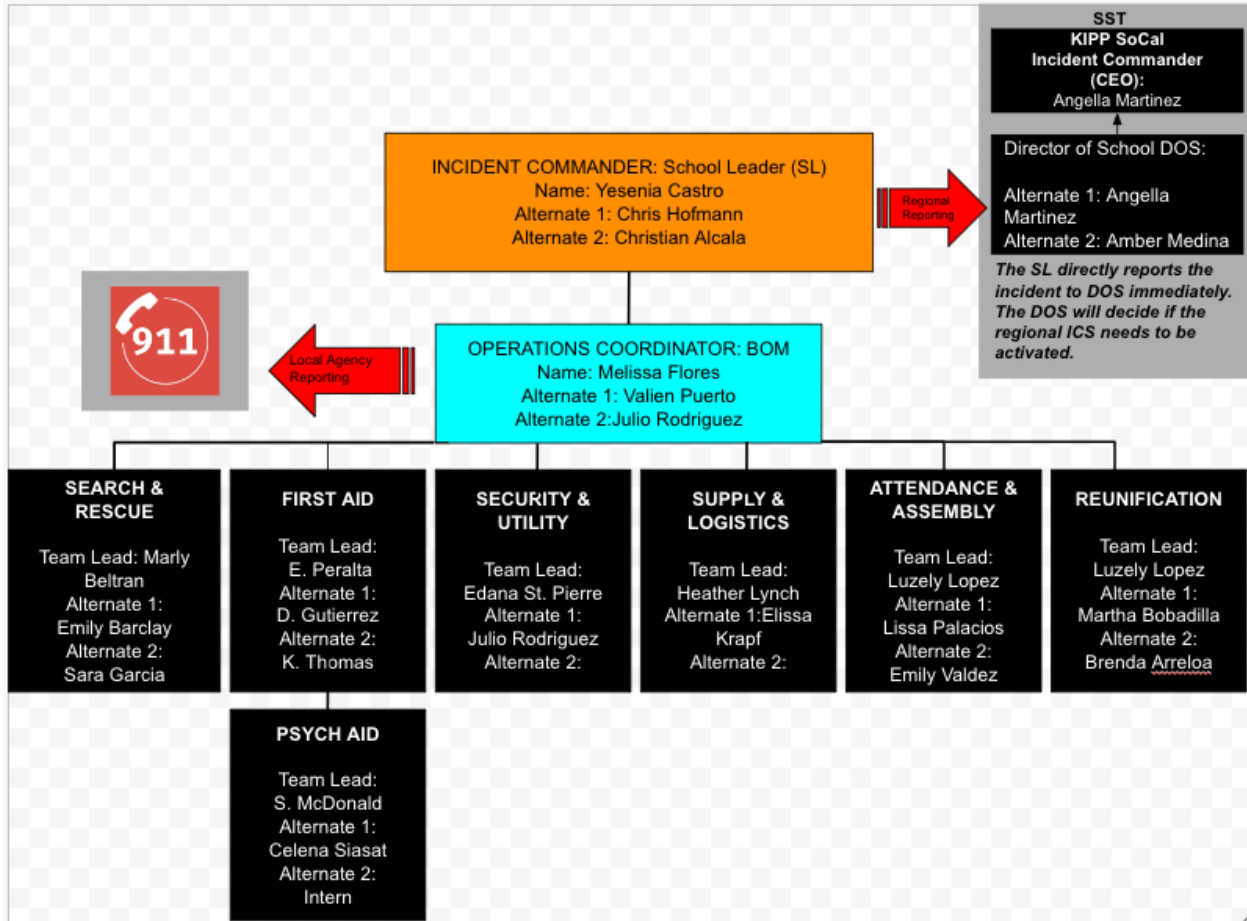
SST
KIPP SoCal
Incident Commander
(CEO):
Angella Martinez

Director of School DOS:

Alternate 1: Angella Martinez
Alternate 2: Amber Medina

The SL directly reports the incident to DOS immediately. The DOS will decide if the regional ICS needs to be activated.

INCIDENT COMMANDER: School Leader (SL)
Name: Yesenia Castro
Alternate 1: Chris Hofmann
Alternate 2: Christian Alcala

Regional Reporting

911

Local Agency Reporting

OPERATIONS COORDINATOR: BOM
Name: Melissa Flores
Alternate 1: Valien Puerto
Alternate 2:Julio Rodriguez

SEARCH & RESCUE

Team Lead: Marly Beltran
Alternate 1:
Emily Barclay
Alternate 2:
Sara Garcia

FIRST AID

Team Lead:
E. Peralta
Alternate 1:
D. Gutierrez
Alternate 2:
K. Thomas

SECURITY & UTILITY

Team Lead:
Edana St. Pierre
Alternate 1:
Julio Rodriguez
Alternate 2:

SUPPLY & LOGISTICS

Team Lead:
Heather Lynch
Alternate 1:Elissa Krapf
Alternate 2:

ATTENDANCE & ASSEMBLY

Team Lead:
Luzely Lopez
Alternate 1:
Lissa Palacios
Alternate 2:
Emily Valdez

REUNIFICATION

Team Lead:
Luzely Lopez
Alternate 1:
Martha Bobadilla
Alternate 2:
Brenda Arreloa

PSYCH AID

Team Lead:
S. McDonald
Alternate 1:
Celena Siasat
Alternate 2:
Intern